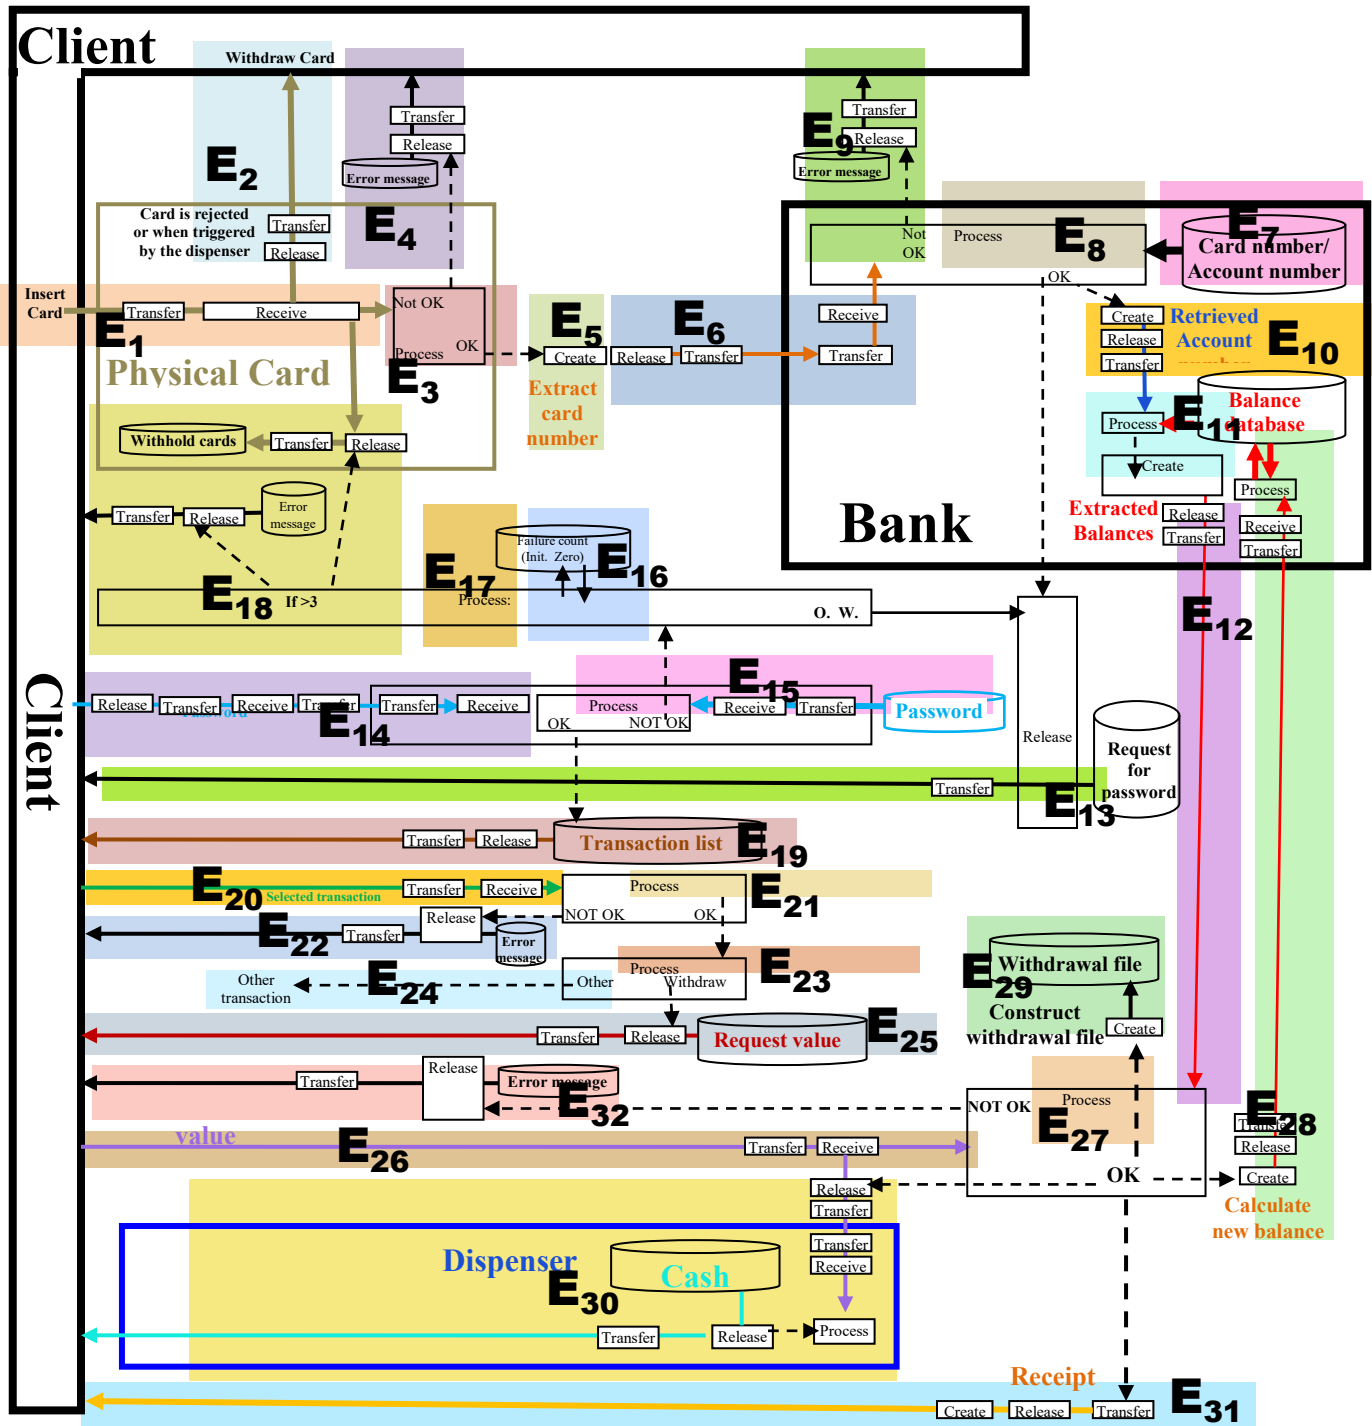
Client

Withdraw Card

$E_2$

Transfer
Release
Error message

$E_4$

Card is rejected or when triggered by the dispenser
Transfer
Release

Insert Card
Transfer
Receive
$E_1$
Physical Card

Not OK
OK
Process
$E_3$

$E_5$
Create
Extract card number

$E_6$
Release
Transfer

Transfer
Release
$E_9$
Error message

Not OK
Process
$E_8$
OK

Receive
Transfer

$E_7$
Card number/ Account number

Create
Release
Transfer
Retrieved Account
$E_{10}$

Balance database
Process
$E_{11}$
Create
Process
Extracted Balances
Release
Transfer
Receive
Transfer

Bank

Withhold cards
Transfer
Release

Transfer
Release
Error message

$E_{18}$
If >3

$E_{17}$
Process:

Failure count (Init. Zero)
$E_{16}$

O. W.

$E_{12}$

Client

Release
Transfer
Receive
Transfer
$E_{14}$
Transfer
Receive
Process
OK
NOT OK
Receive
Transfer
$E_{15}$
Password

Release

Request for password

Transfer
$E_{13}$

Transfer
Release
Transaction list
$E_{19}$

$E_{20}$
Selected transaction
Transfer
Receive
Process
NOT OK
OK
$E_{21}$

Release
$E_{22}$
Transfer
Error message

Other transaction
$E_{24}$
Other
Process
Withdraw
$E_{23}$

Transfer
Release
Request value
$E_{25}$

$E_{29}$
Withdrawal file
Construct withdrawal file
Create

Transfer
Release
Error message
$E_{32}$

NOT OK
Process
$E_{27}$
OK

value
$E_{26}$
Transfer
Receive

Transfer
$E_{28}$
Release
Create
Calculate new balance

Release
Transfer
Transfer
Receive

Dispenser
$E_{30}$
Cash
Transfer
Release
Process

Receipt
Create
Release
Transfer
$E_{31}$